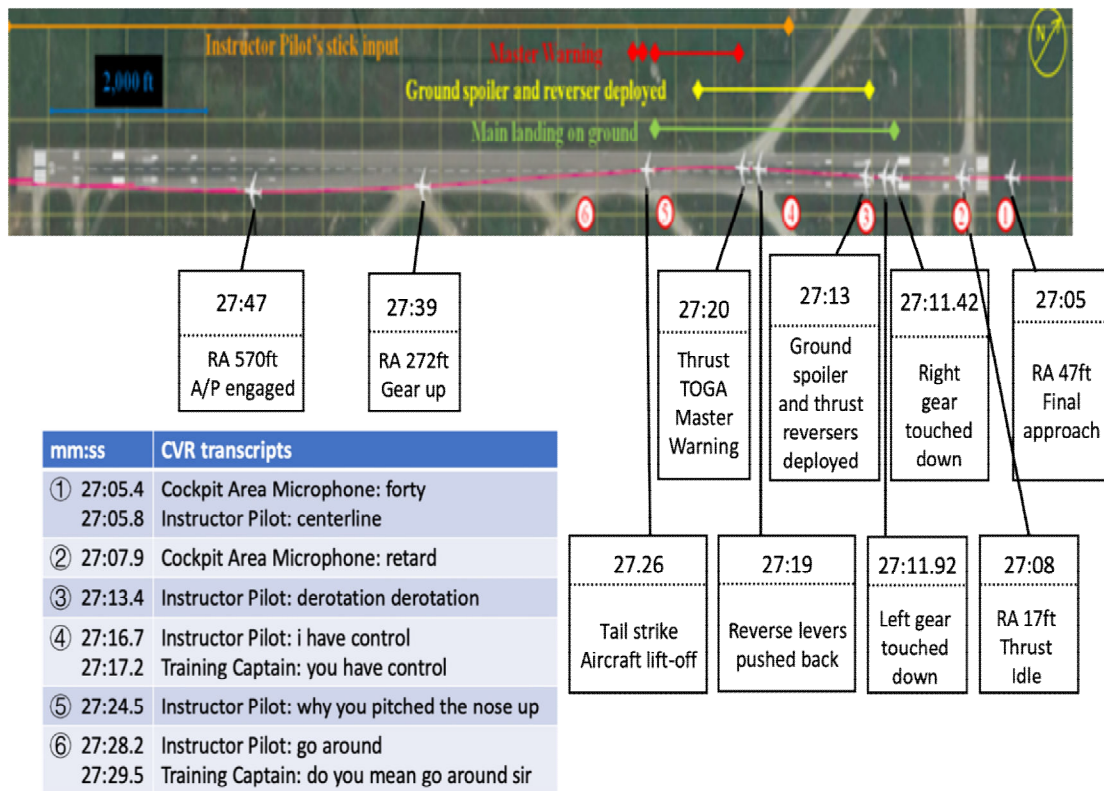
Instructor Pilot's stick input

Master Warning

2,000 ft

Ground spoiler and reverser deployed

Main landing on ground

N

6 5 4 3 2 1

27:47
RA 570ft
A/P engaged

27:39
RA 272ft
Gear up

27:20
Thrust
TOGA
Master
Warning

27:13
Ground
spoiler
and thrust
reversers
deployed

27:11.42
Right
gear
touched
down

27:05
RA 47ft
Final
approach

| mm:ss | CVR transcripts |
|---|---|
| ① 27:05.4<br>27:05.8 | Cockpit Area Microphone: forty<br>Instructor Pilot: centerline |
| ② 27:07.9 | Cockpit Area Microphone: retard |
| ③ 27:13.4 | Instructor Pilot: derotation derotation |
| ④ 27:16.7<br>27:17.2 | Instructor Pilot: i have control<br>Training Captain: you have control |
| ⑤ 27:24.5 | Instructor Pilot: why you pitched the nose up |
| ⑥ 27:28.2<br>27:29.5 | Instructor Pilot: go around<br>Training Captain: do you mean go around sir |

27.26
Tail strike
Aircraft lift-off

27:19
Reverse levers
pushed back

27:11.92
Left gear
touched
down

27:08
RA 17ft
Thrust
Idle